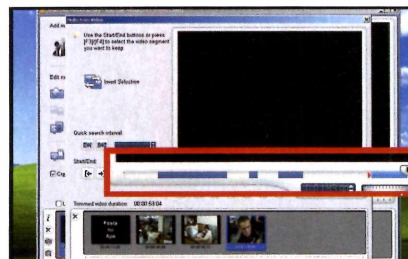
Add n

Use the Start/End buttons or press [F3]/[F4] to select the video segment you want to keep

Invert Selection

Edit n

Quick search interval:

Start/End

Trimmed video duration: 00:00:53:04

Flowers
in
Fall